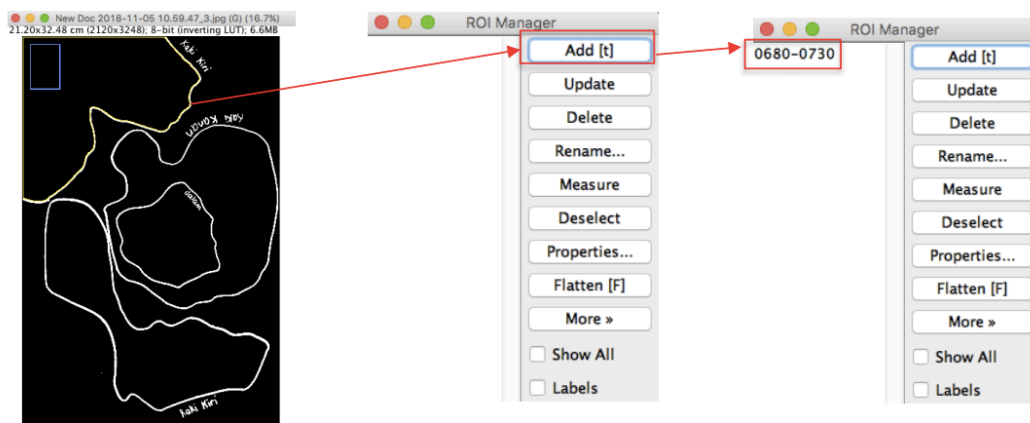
New Doc 2018-11-05 10.59.47_3.jpg (G) (16.7%)
21.20x32.48 cm (2120x3248); 8-bit (inverting LUT); 6.6MB

kaki Kiri
kaki Kanan
kaki Kiri

ROI Manager
Add [t]
Update
Delete
Rename...
Measure
Deselect
Properties...
Flatten [F]
More »
Show All
Labels

ROI Manager
0680-0730
Add [t]
Update
Delete
Rename...
Measure
Deselect
Properties...
Flatten [F]
More »
Show All
Labels